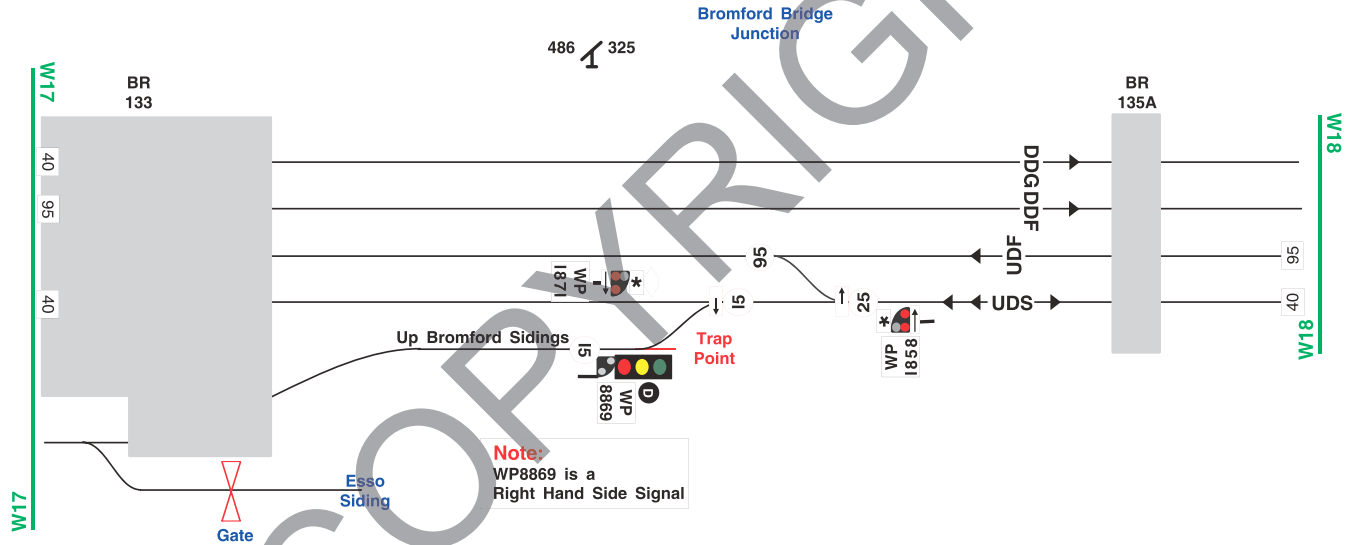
Bromford Bridge Junction

486 325

W17

BR 133

40

95

40

BR 135A

W18

DDG

DDF

UDF

95

UDS

95

40

W18

WP I87I

I5

25

WP I858

Up Bromford Sidings

I5

Trap Point

WP 8869

D

Note:
WP8869 is a
Right Hand Side Signal

Esso Siding

Gate

W17

COPYRIGHT